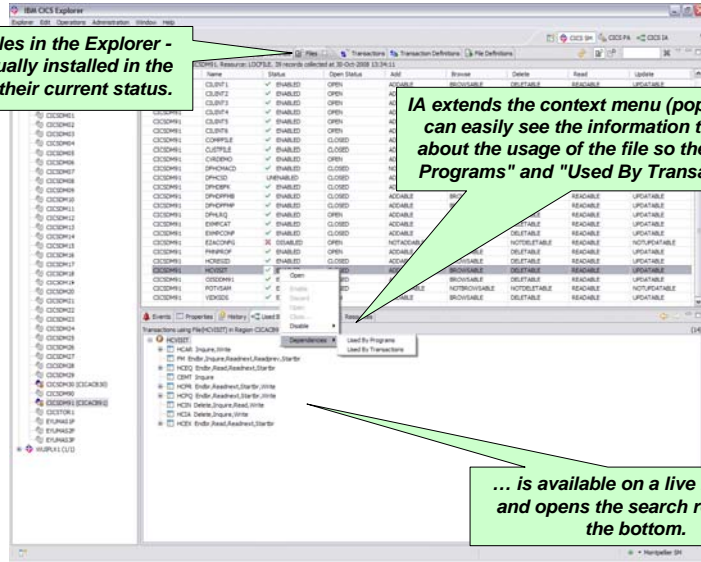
IBM CICS Explorer
Explorer Edit Operations Administration Window Help

les in the Explorer - ually installed in the their current status.

Files | Transactions | Transaction Definitions | File Definitions

CICS SM | CICS PA | CICS IA

CICSDM91, Resource: LOCFILE, 30 records collected at 30-Oct-2008 13:34:11

| | Name | Status | Open Status | Add | Browse | Delete | Read | Update |
|---|---|---|---|---|---|---|---|---|
| CICSDM91 | CLIENT1 | ENABLED | OPEN | ADDABLE | BROWSABLE | DELETABLE | READABLE | UPDATABLE |
| CICSDM91 | CLIENT2 | ENABLED | OPEN | | | | | |
| CICSDM91 | CLIENT3 | ENABLED | OPEN | | | | | |
| CICSDM91 | CLIENT4 | ENABLED | OPEN | | | | | |
| CICSDM91 | CLIENT5 | ENABLED | OPEN | | | | | |
| CICSDM91 | CLIENT6 | ENABLED | OPEN | | | | | |
| CICSDM91 | COMPFILE | ENABLED | CLOSED | | | | | |
| CICSDM91 | CUSTFILE | ENABLED | CLOSED | | | | | |
| CICSDM91 | CVRDEMO | ENABLED | OPEN | | | | | |
| CICSDM91 | DFHCMACD | ENABLED | CLOSED | | | | | |
| CICSDM91 | DFHCSD | UNENABLED | CLOSED | | | | | |
| CICSDM91 | DFHDBFK | ENABLED | CLOSED | | | | | |
| CICSDM91 | DFHDPFMB | ENABLED | CLOSED | ADDABLE | BROWSABLE | DELETABLE | READABLE | UPDATABLE |
| CICSDM91 | DFHDPFMP | ENABLED | CLOSED | ADDABLE | BROWSABLE | DELETABLE | READABLE | UPDATABLE |
| CICSDM91 | DFHLRQ | ENABLED | OPEN | ADDABLE | BROWSABLE | DELETABLE | READABLE | UPDATABLE |
| CICSDM91 | EXMPCAT | ENABLED | CLOSED | ADDABLE | BROWSABLE | DELETABLE | READABLE | UPDATABLE |
| CICSDM91 | EXMPCONF | ENABLED | CLOSED | ADDABLE | BROWSABLE | DELETABLE | READABLE | UPDATABLE |
| CICSDM91 | EZACONFG | DISABLED | OPEN | NOTADDABLE | BROWSABLE | NOTDELETABLE | READABLE | NOTUPDATABLE |
| CICSDM91 | FMNSPROF | ENABLED | CLOSED | ADDABLE | BROWSABLE | DELETABLE | READABLE | UPDATABLE |
| CICSDM91 | HCRESID | ENABLED | CLOSED | ADDABLE | BROWSABLE | DELETABLE | READABLE | UPDATABLE |
| CICSDM91 | HCVISIT | E | | | BROWSABLE | DELETABLE | READABLE | UPDATABLE |
| CICSDM91 | OSSDEMO1 | E | | | BROWSABLE | DELETABLE | READABLE | UPDATABLE |
| CICSDM91 | POTVSAM | E | | | NOTBROWSABLE | NOTDELETABLE | READABLE | UPDATABLE |
| CICSDM91 | VEKSDS | E | | | BROWSABLE | DELETABLE | READABLE | UPDATABLE |

IA extends the context menu (pop can easily see the information t about the usage of the file so the Programs" and "Used By Transa

Open
Enable
Discard
Open
Close
Disable
Dependencies
Used By Programs
Used By Transactions

CICSDM01 CICSDM02 CICSDM03 CICSDM04 CICSDM05 CICSDM06 CICSDM07 CICSDM08 CICSDM09 CICSDM10 CICSDM11 CICSDM12 CICSDM13 CICSDM14 CICSDM15 CICSDM16 CICSDM17 CICSDM18 CICSDM19 CICSDM20 CICSDM21 CICSDM22 CICSDM23 CICSDM24 CICSDM25 CICSDM26 CICSDM27 CICSDM28 CICSDM29 CICSDM30 (CICAC830) CICSDM90 CICSDM91 (CICAC891) CICSTOR1 EYUMAS1P EYUMAS2P EYUMAS3P MVSPLX1 (1/1)

Events | Properties | History | Used B | Results

Transactions using File(HCVISIT) in Region CICAC8

HCVISIT
HCAR Inquire,Write
PM Endbr,Inquire,Readnext,Readprev,Startbr
HCEQ Endbr,Read,Readnext,Startbr
CEMT Inquire
HCPR Endbr,Readnext,Startbr,Write
HCPQ Endbr,Readnext,Startbr,Write
HCIV Delete,Inquire,Read,Write
HCIA Delete,Inquire,Write
HCEV Endbr,Read,Readnext,Startbr

… is available on a live and opens the search r the bottom.

Montpellier SM